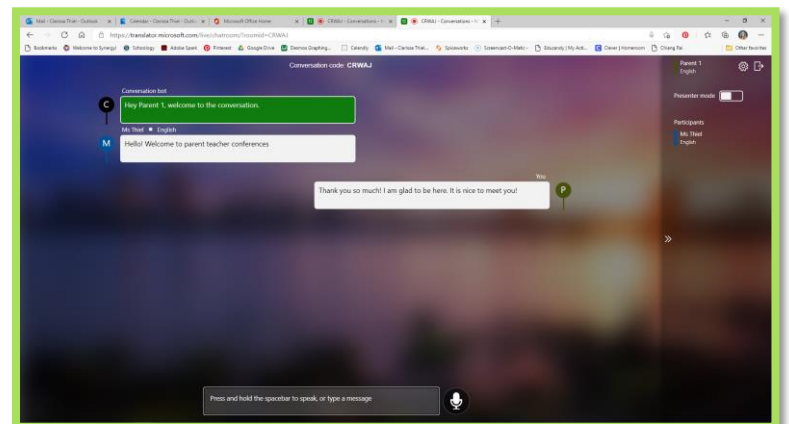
Mail - Clarissa Thiel - Outlook | Calendar - Clarissa Thiel - Outlo | Microsoft Office Home | CRWAJ - Conversations | CRWAJ - Conversations

https://translator.microsoft.com/live/chatroom/?roomid=CRWAJ

Bookmarks | Welcome to Synergy! | Schoology | Adobe Spark | Pinterest | Google Drive | Desmos Graphing... | Calendly | Mail - Clarissa Thiel... | Spiceworks | Screencast-O-Matic | Educandy | My Acti... | Clever | Homeroom | Chiang Rai | Other favorites

Conversation code: CRWAJ

Parent 1
English

Presenter mode

Participants
Ms Thiel
English

Conversation bot
C
Hey Parent 1, welcome to the conversation.

Ms Thiel English
M
Hello! Welcome to parent teacher conferences

You
P
Thank you so much! I am glad to be here. It is nice to meet you!

Press and hold the spacebar to speak, or type a message